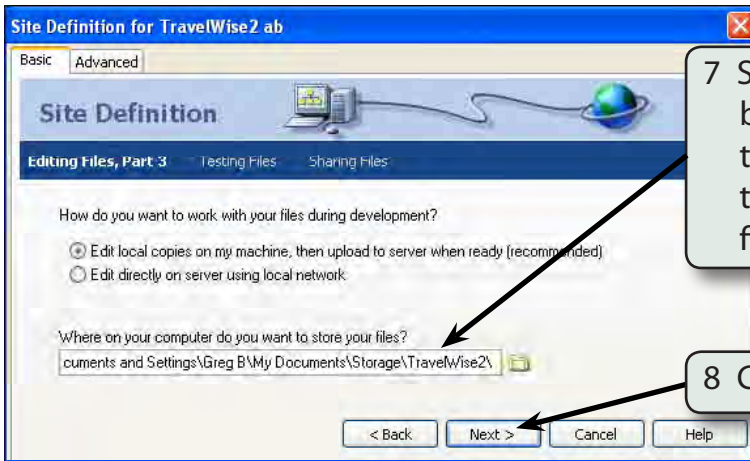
Site Definition for TravelWise2 ab

Basic Advanced

Site Definition

Editing Files, Part 3 Testing Files Sharing Files

How do you want to work with your files during development?

Edit local copies on my machine, then upload to server when ready (recomm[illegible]nded)

Edit directly on server using local network

Where on your computer do you want to store your files?

cuments and Settings\Greg B\My Documents\Storage\TravelWise2\

< Back Next > Cancel Help

7 S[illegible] b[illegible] t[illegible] t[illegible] f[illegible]

8 C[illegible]